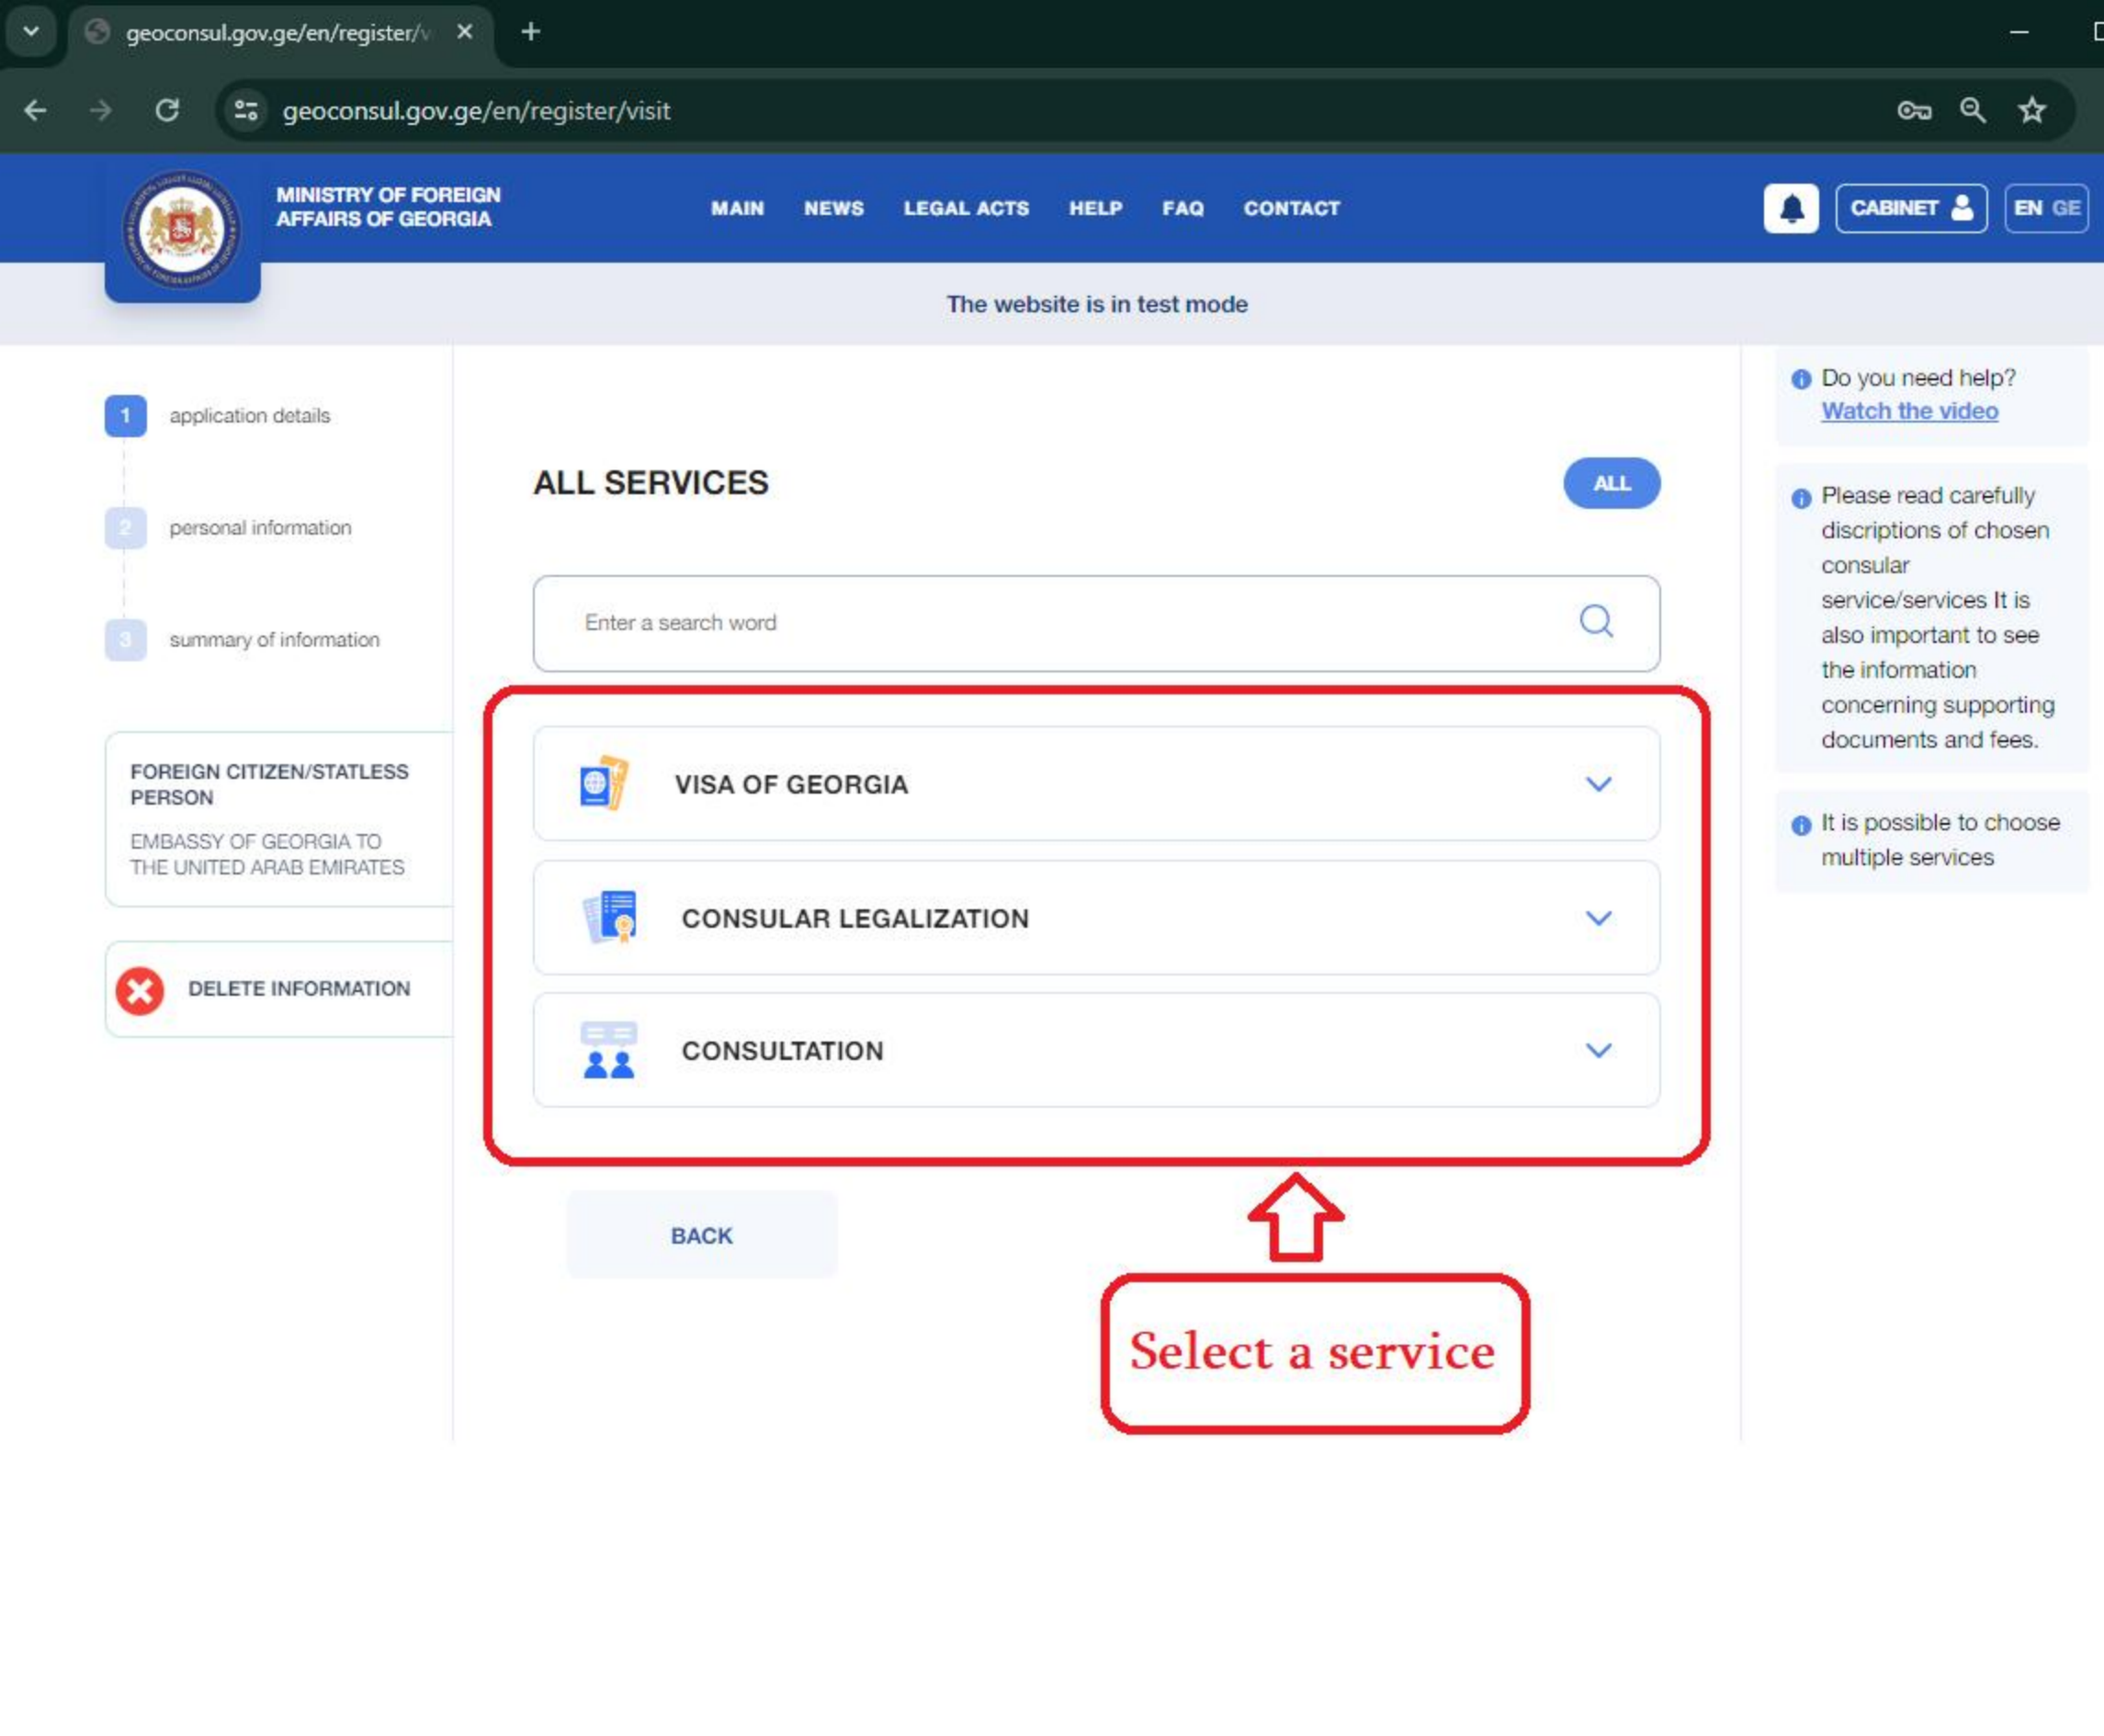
geoconsul.gov.ge/en/register/v

geoconsul.gov.ge/en/register/visit

MINISTRY OF FOREIGN AFFAIRS OF GEORGIA

MAIN NEWS LEGAL ACTS HELP FAQ CONTACT

CABINET EN GE

The website is in test mode

1 application details

2 personal information

3 summary of information

FOREIGN CITIZEN/STATLESS PERSON

EMBASSY OF GEORGIA TO THE UNITED ARAB EMIRATES

DELETE INFORMATION

ALL SERVICES

ALL

Enter a search word

VISA OF GEORGIA

CONSULAR LEGALIZATION

CONSULTATION

BACK

Select a service

Do you need help? Watch the video

Please read carefully discriptions of chosen consular service/services It is also important to see the information concerning supporting documents and fees.

It is possible to choose multiple services